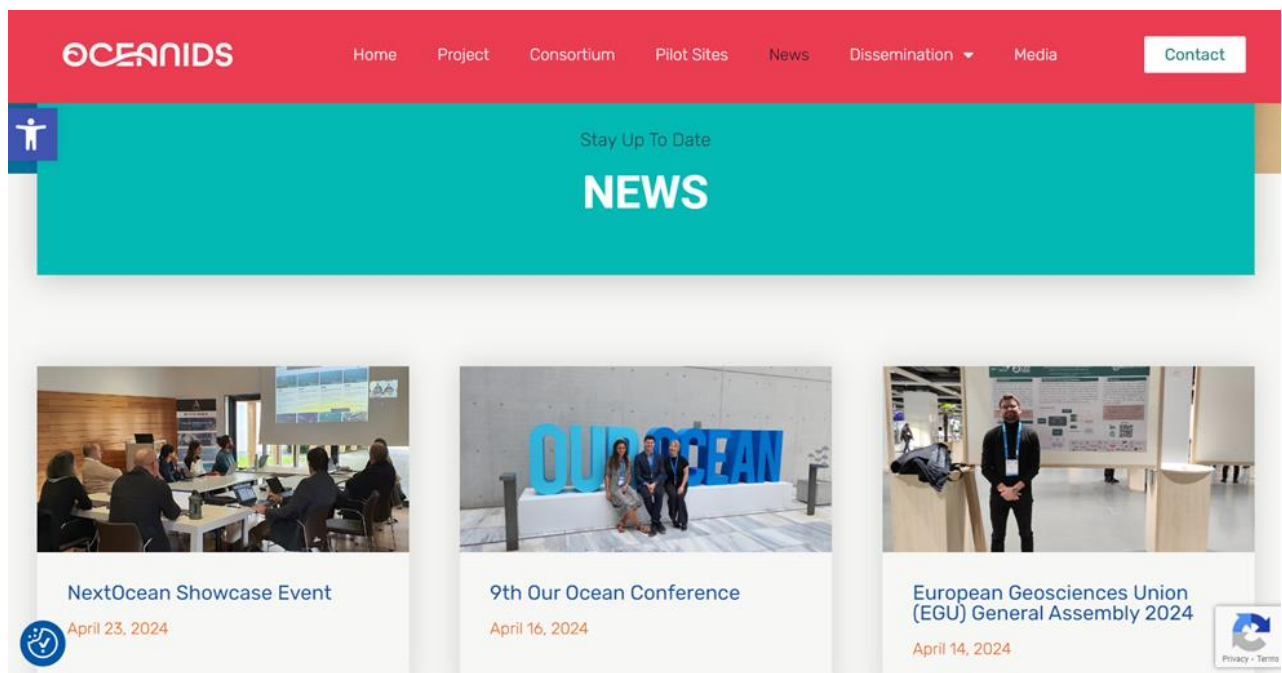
OCEANIDS

Home Project Consortium Pilot Sites News Dissemination Media

Contact

Stay Up To Date

NEWS

OUR OCEAN

NextOcean Showcase Event

April 23, 2024

9th Our Ocean Conference

April 16, 2024

European Geosciences Union (EGU) General Assembly 2024

April 14, 2024

Privacy - Terms